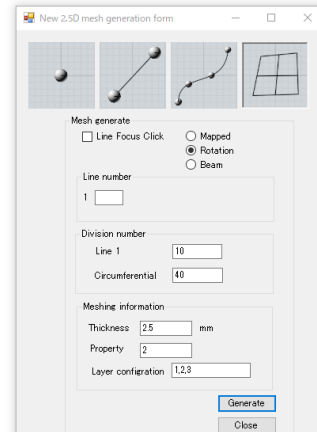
New 2.5D mesh generation form

Mesh generate

Line Focus Click

Mapped

Rotation

Beam

Line number

1

Division number

Line 1 10

Circumferential 40

Meshing information

Thickness 2.5 mm

Property 2

Layer configration 1,2,3

Generate

Close